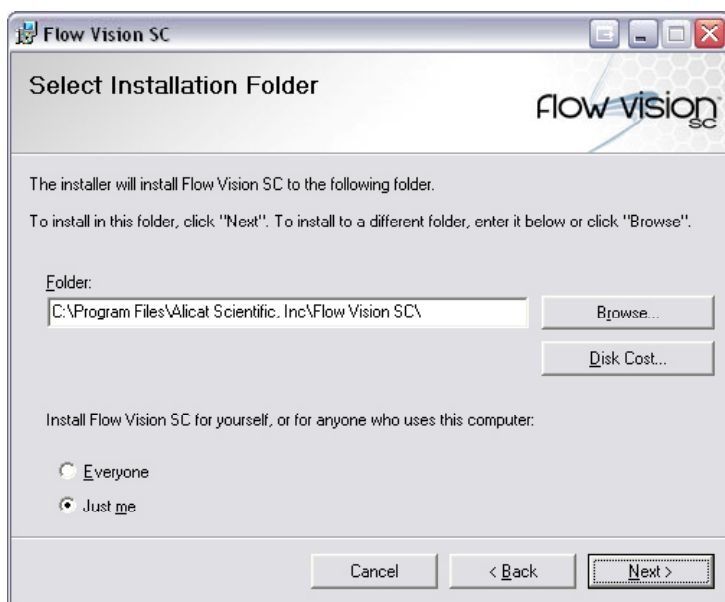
Flow Vision SC

Select Installation Folder

Flow Vision SC

The installer will install Flow Vision SC to the following folder.

To install in this folder, click "Next". To install to a different folder, enter it below or click "Browse".

Folder:

C:\Program Files\Alicat Scientific, Inc\Flow Vision SC\

Browse...

Disk Cost...

Install Flow Vision SC for yourself, or for anyone who uses this computer:

Everyone

Just me

Cancel

< Back

Next >